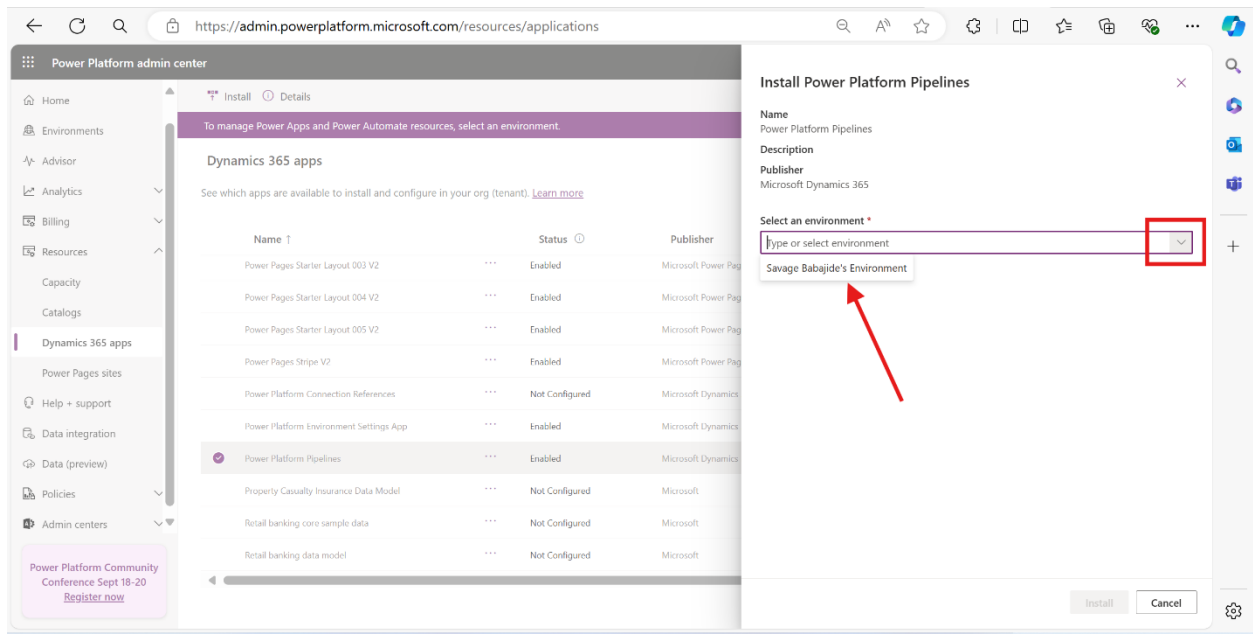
https://admin.powerplatform.microsoft.com/resources/applications

Power Platform admin center

Home
Environments
Advisor
Analytics
Billing
Resources
Capacity
Catalogs
Dynamics 365 apps
Power Pages sites
Help + support
Data integration
Data (preview)
Policies
Admin centers

Power Platform Community Conference Sept 18-20
Register now

Install Details

To manage Power Apps and Power Automate resources, select an environment.

Dynamics 365 apps

See which apps are available to install and configure in your org (tenant). Learn more

| Name ↑ | | Status | Publisher |
|---|---|---|---|
| Power Pages Starter Layout 003 V2 | ··· | Enabled | Microsoft Power Pag |
| Power Pages Starter Layout 004 V2 | ··· | Enabled | Microsoft Power Pag |
| Power Pages Starter Layout 005 V2 | ··· | Enabled | Microsoft Power Pag |
| Power Pages Stripe V2 | ··· | Enabled | Microsoft Power Pag |
| Power Platform Connection References | ··· | Not Configured | Microsoft Dynamics |
| Power Platform Environment Settings App | ··· | Enabled | Microsoft Dynamics |
| Power Platform Pipelines | ··· | Enabled | Microsoft Dynamics |
| Property Casualty Insurance Data Model | ··· | Not Configured | Microsoft |
| Retail banking core sample data | ··· | Not Configured | Microsoft |
| Retail banking data model | ··· | Not Configured | Microsoft |

Install Power Platform Pipelines

Name
Power Platform Pipelines

Description

Publisher
Microsoft Dynamics 365

Select an environment *
Type or select environment
Savage Babajide's Environment

Install
Cancel